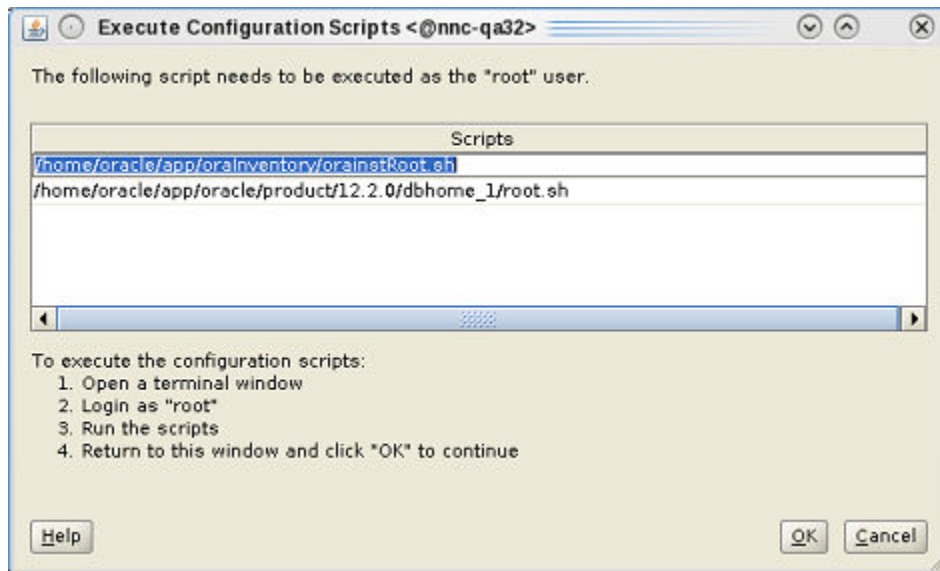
Execute Configuration Scripts <@nnc-qa32>

The following script needs to be executed as the "root" user.

| Scripts |
|---|
| /home/oracle/app/oraInventory/orainstRoot.sh |
| /home/oracle/app/oracle/product/12.2.0/dbhome_1/root.sh |

To execute the configuration scripts:
1. Open a terminal window
2. Login as "root"
3. Run the scripts
4. Return to this window and click "OK" to continue

Help

OK

Cancel